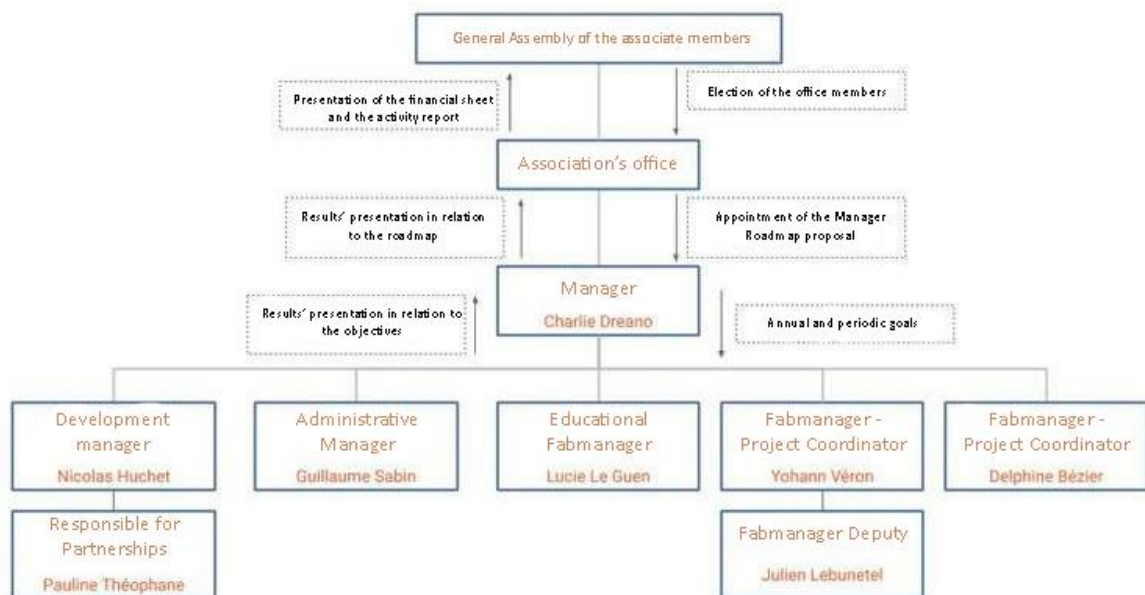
General Assembly of the associate members

Presentation of the financial sheet and the activity report

Election of the office members

Association's office

Results' presentation in relation to the roadmap

Appointment of the Manager
Roadmap proposal

Manager
Charlie Dreano

Results' presentation in relation to the objectives

Annual and periodic goals

Development manager
Nicolas Huchet

Administrative Manager
Guillaume Sabin

Educational Fabmanager
Lucie Le Guen

Fabmanager - Project Coordinator
Yohann Véron

Fabmanager - Project Coordinator
Delphine Bézier

Responsible for Partnerships
Pauline Théophane

Fabmanager Deputy
Julien Lebunetel